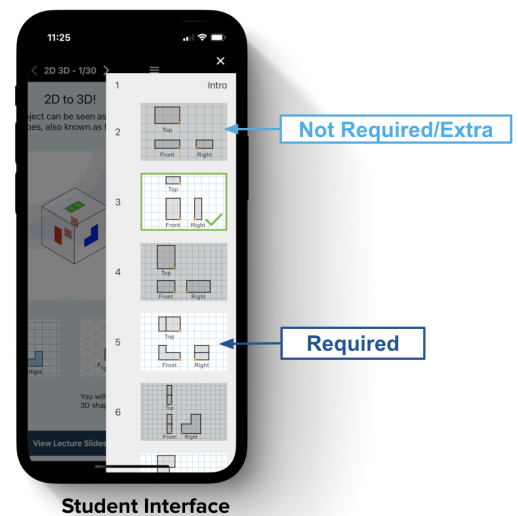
11:25

2D 3D - 1/30

2D to 3D!

bject can be seen as
pes, also known as

You wil
3D shap

View Lecture Slides

1 Intro

2
Top
Front Right

3
Top
Front Right

4
Top
Front Right

5
Top
Front Right

6
Top
Front Right

Not Required/Extra

Required

Student Interface